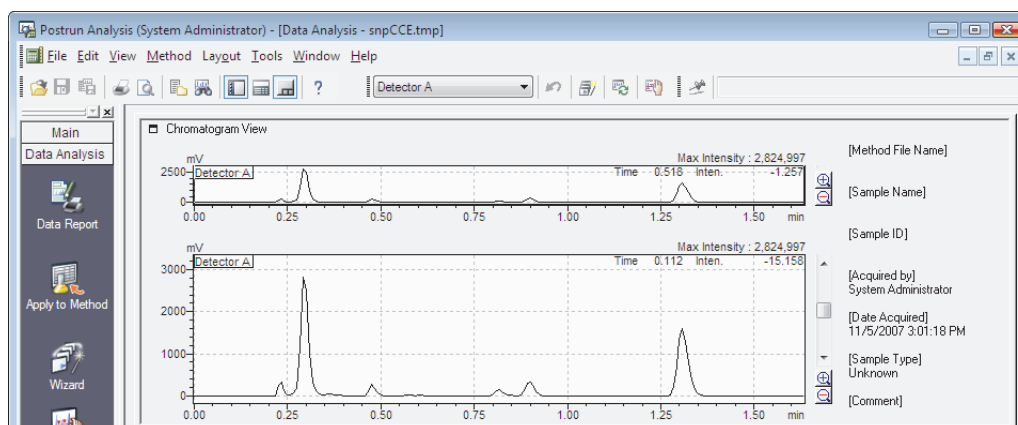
Postrun Analysis (System Administrator) - [Data Analysis - snpCCE.tmp]

File Edit View Method Layout Tools Window Help

Detector A

Main

Data Analysis

Data Report

Apply to Method

Wizard

Chromatogram View

mV

Max Intensity : 2,824,997

2500

Detector A

Time 0.518 Inten. -1.257

0

0.00 0.25 0.50 0.75 1.00 1.25 1.50 min

mV

Max Intensity : 2,824,997

3000

Detector A

Time 0.112 Inten. -15.158

2000

1000

0

0.00 0.25 0.50 0.75 1.00 1.25 1.50 min

[Method File Name]

[Sample Name]

[Sample ID]

[Acquired by]
System Administrator

[Date Acquired]
11/5/2007 3:01:18 PM

[Sample Type]
Unknown

[Comment]